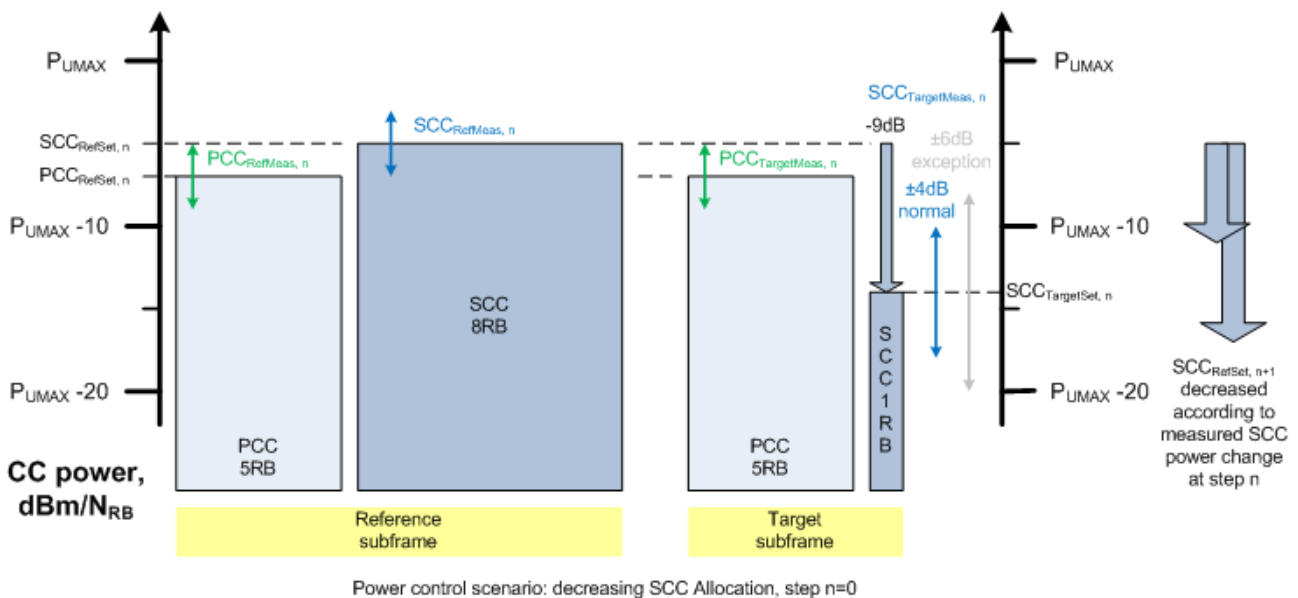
$P_{UMAX}$

$SCC_{RefSet, n}$

$PCC_{RefSet, n}$

$P_{UMAX}$ -10

$P_{UMAX}$ -20

CC power, dBm/$N_{RB}$

$PCC_{RefMeas, n}$

$SCC_{RefMeas, n}$

PCC 5RB

SCC 8RB

$PCC_{TargetMeas, n}$

PCC 5RB

$SCC_{TargetMeas, n}$

-9dB

±6dB exception

±4dB normal

S C C 1 R B

$SCC_{TargetSet, n}$

$P_{UMAX}$

$P_{UMAX}$ -10

$P_{UMAX}$ -20

$SCC_{RefSet, n+1}$ decreased according to measured SCC power change at step n

Reference subframe

Target subframe

Power control scenario: decreasing SCC Allocation, step n=0